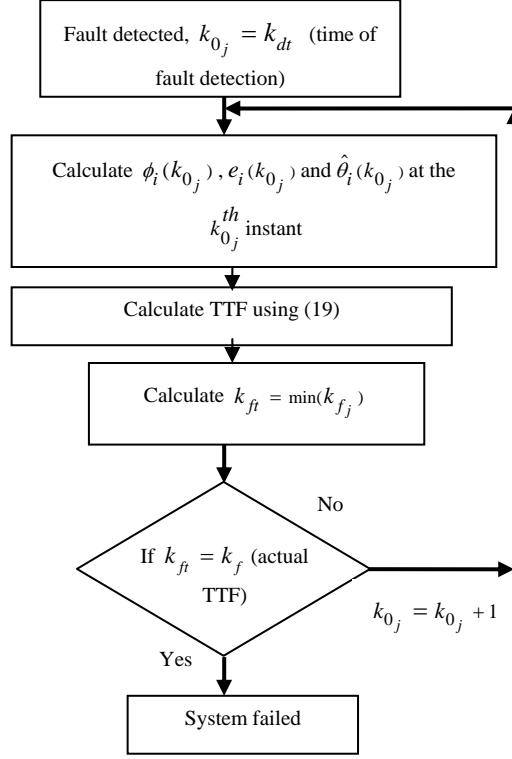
Fault detected, $k_{0_j} = k_{dt}$ (time of fault detection)

Calculate $\phi_i(k_{0_j})$, $e_i(k_{0_j})$ and $\hat{\theta}_i(k_{0_j})$ at the $k_{0_j}^{th}$ instant

Calculate TTF using (19)

Calculate $k_{ft} = \min(k_{f_j})$

If $k_{ft} = k_f$ (actual TTF)

No

$k_{0_j} = k_{0_j} + 1$

Yes

System failed